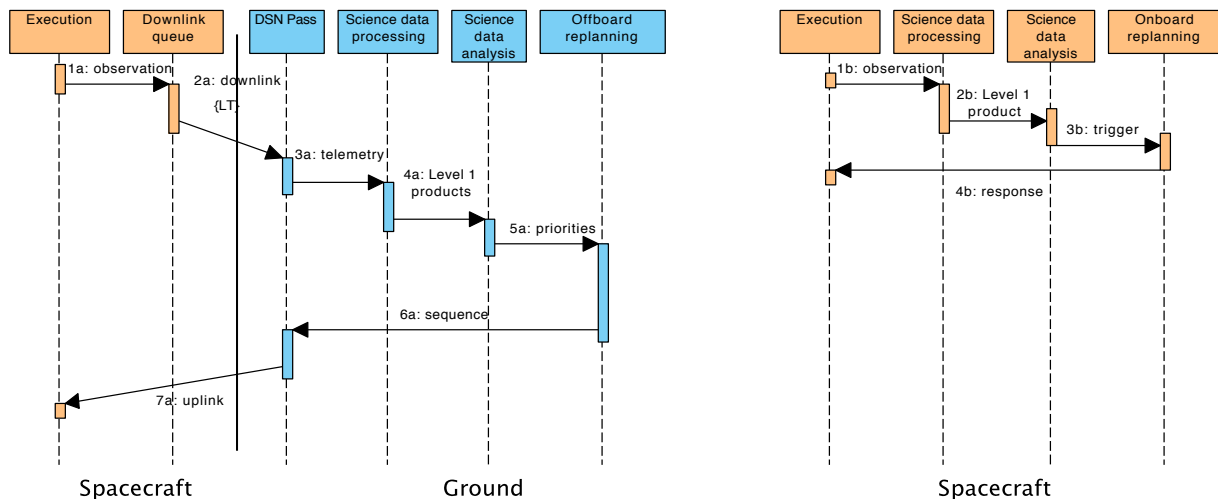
Execution
Downlink queue
DSN Pass
Science data processing
Science data analysis
Offboard replanning

1a: observation
2a: downlink
{LT}
3a: telemetry
4a: Level 1 products
5a: priorities
6a: sequence
7a: uplink

Spacecraft
Ground

Execution
Science data processing
Science data analysis
Onboard replanning

1b: observation
2b: Level 1 product
3b: trigger
4b: response

Spacecraft